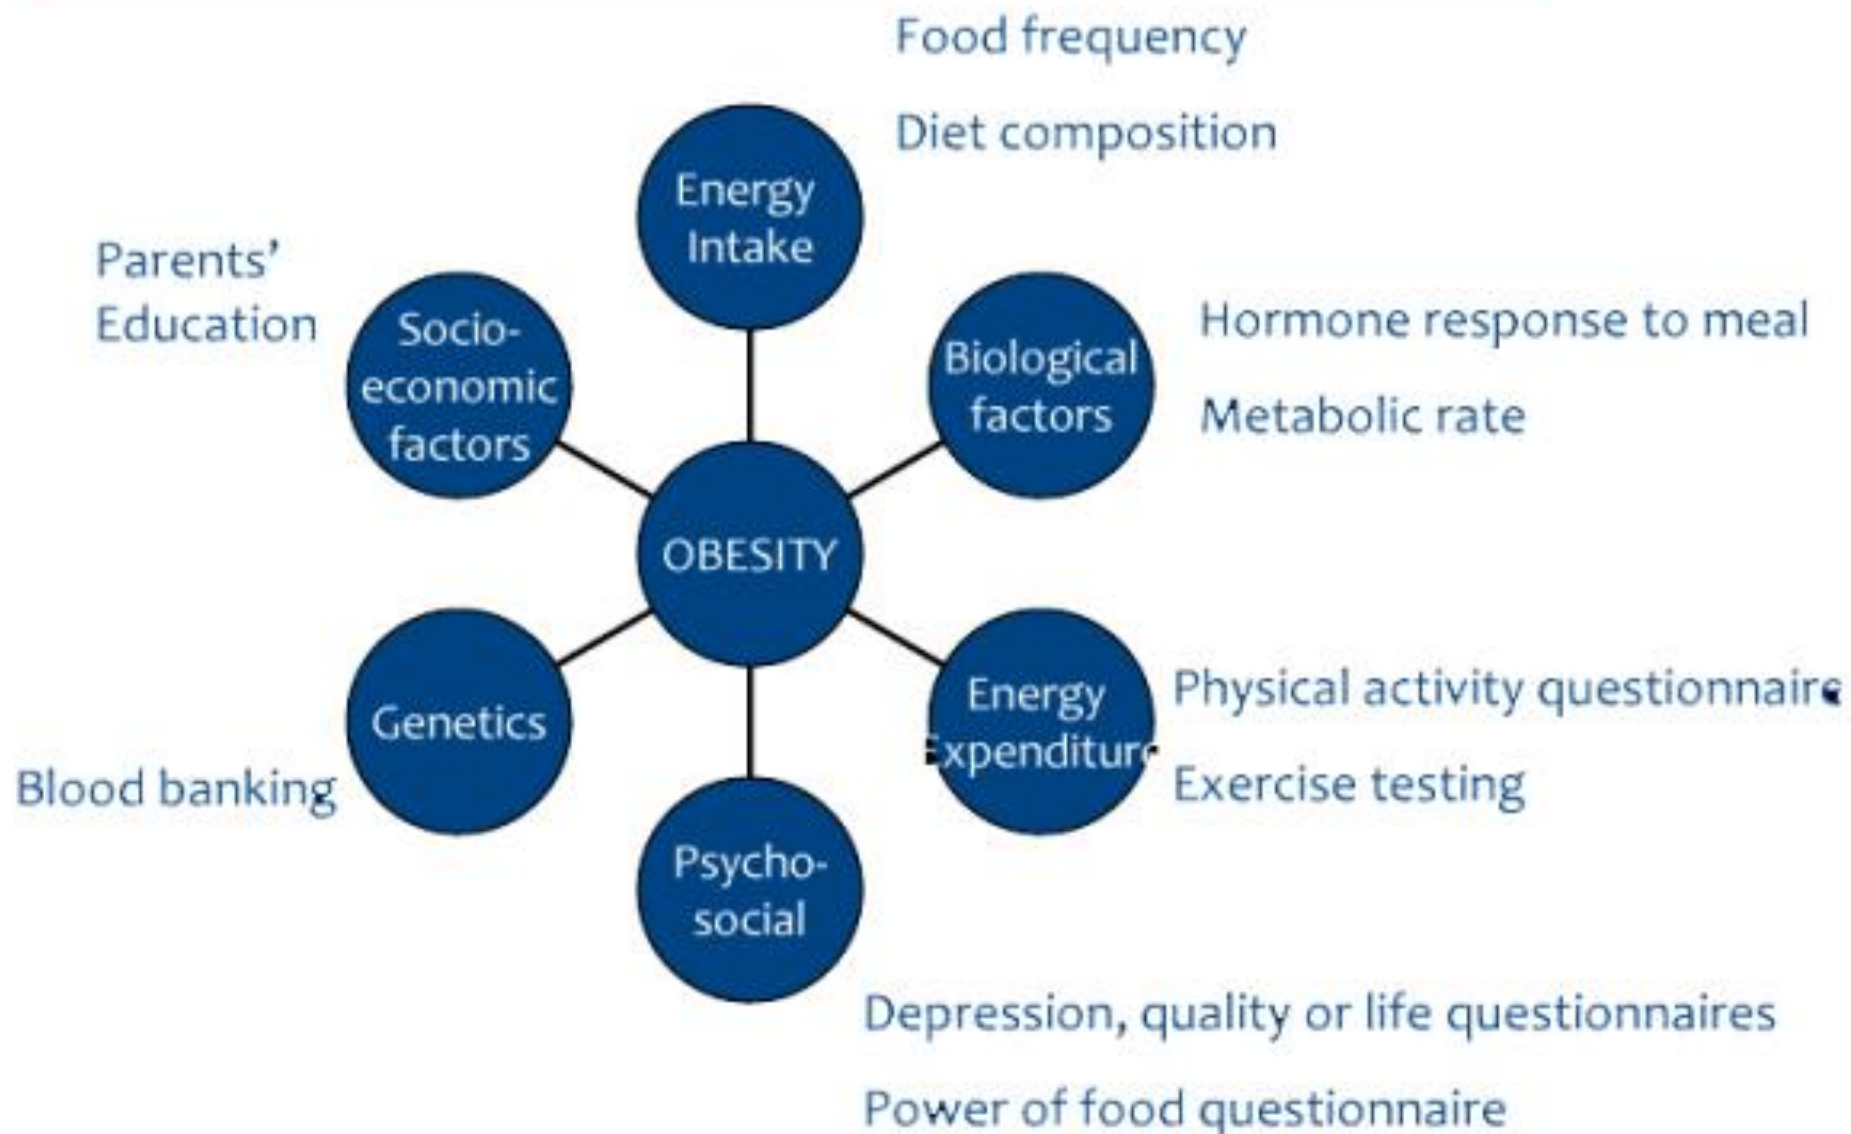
Food frequency

Diet composition

Energy Intake

Parents' Education

Socio-economic factors

Biological factors

Hormone response to meal

Metabolic rate

OBESITY

Genetics

Blood banking

Energy Expenditure

Physical activity questionnaire

Exercise testing

Psycho-social

Depression, quality or life questionnaires

Power of food questionnaire